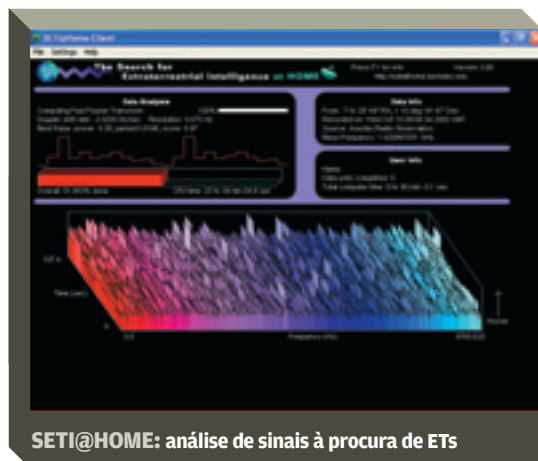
SETI@Home Client

File Settings Help

The Search for Extraterrestrial Intelligence at HOME

Press F1 for info

Version 3.08

http://setiathome.berkeley.edu

Data Analysis

Data Info

User Info

Name:

Frequency (Hz)

Time (sec)

Power

SETI@HOME: análise de sinais à procura de ETs